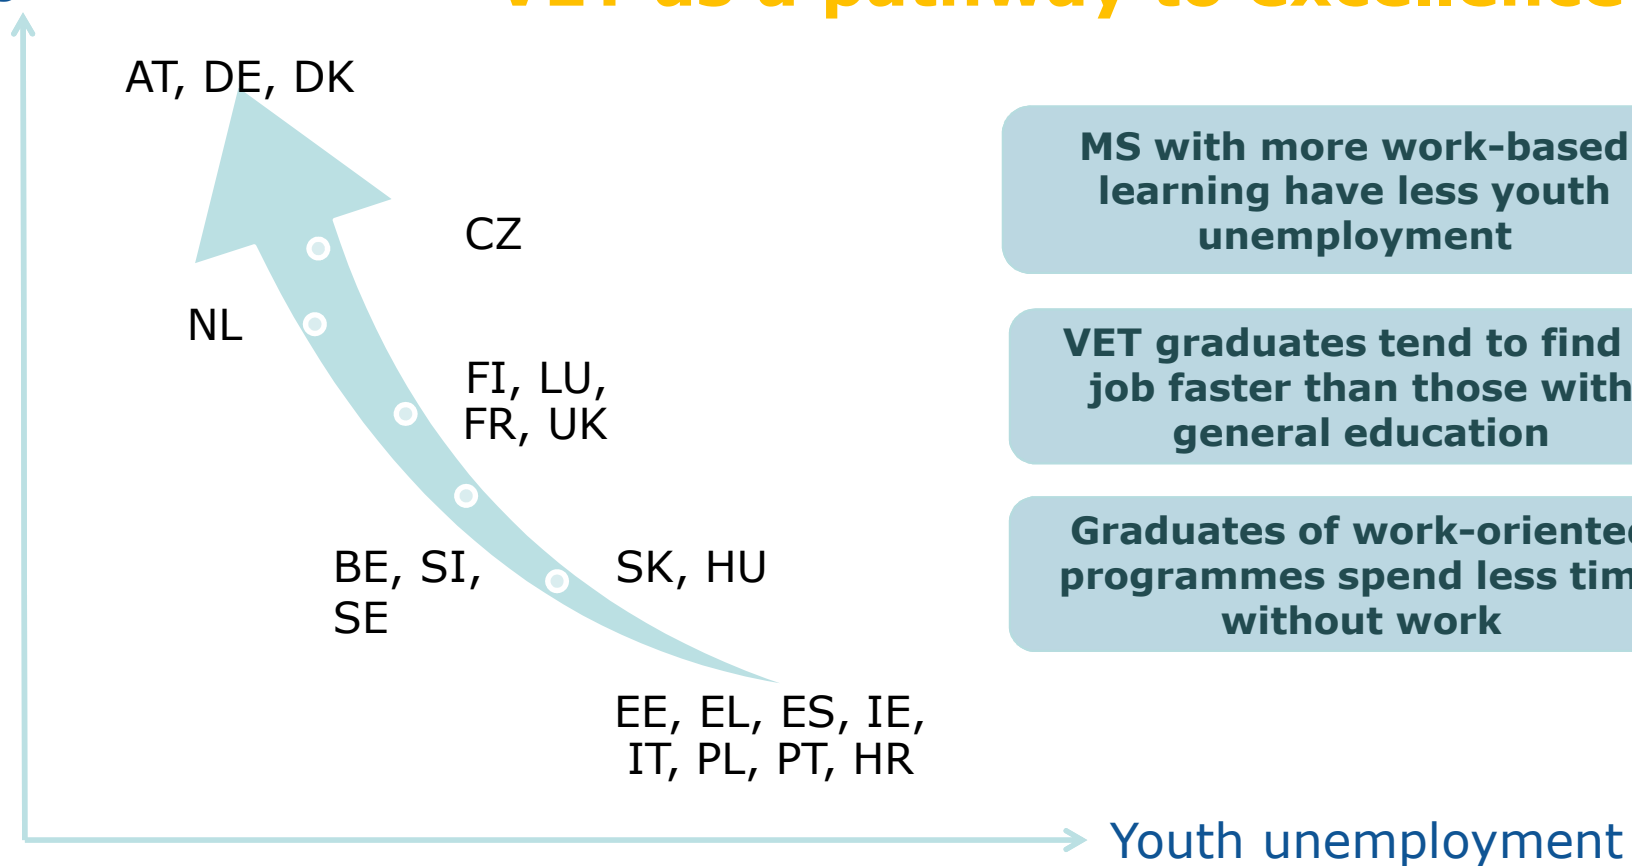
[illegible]

AT, DE, DK

CZ

NL

FI, LU, FR, UK

BE, SI, SE

SK, HU

EE, EL, ES, IE, IT, PL, PT, HR

MS with more work-based learning have less youth unemployment

VET graduates tend to find job faster than those with general education

Graduates of work-oriente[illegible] programmes spend less tim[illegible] without work

Youth unemployment